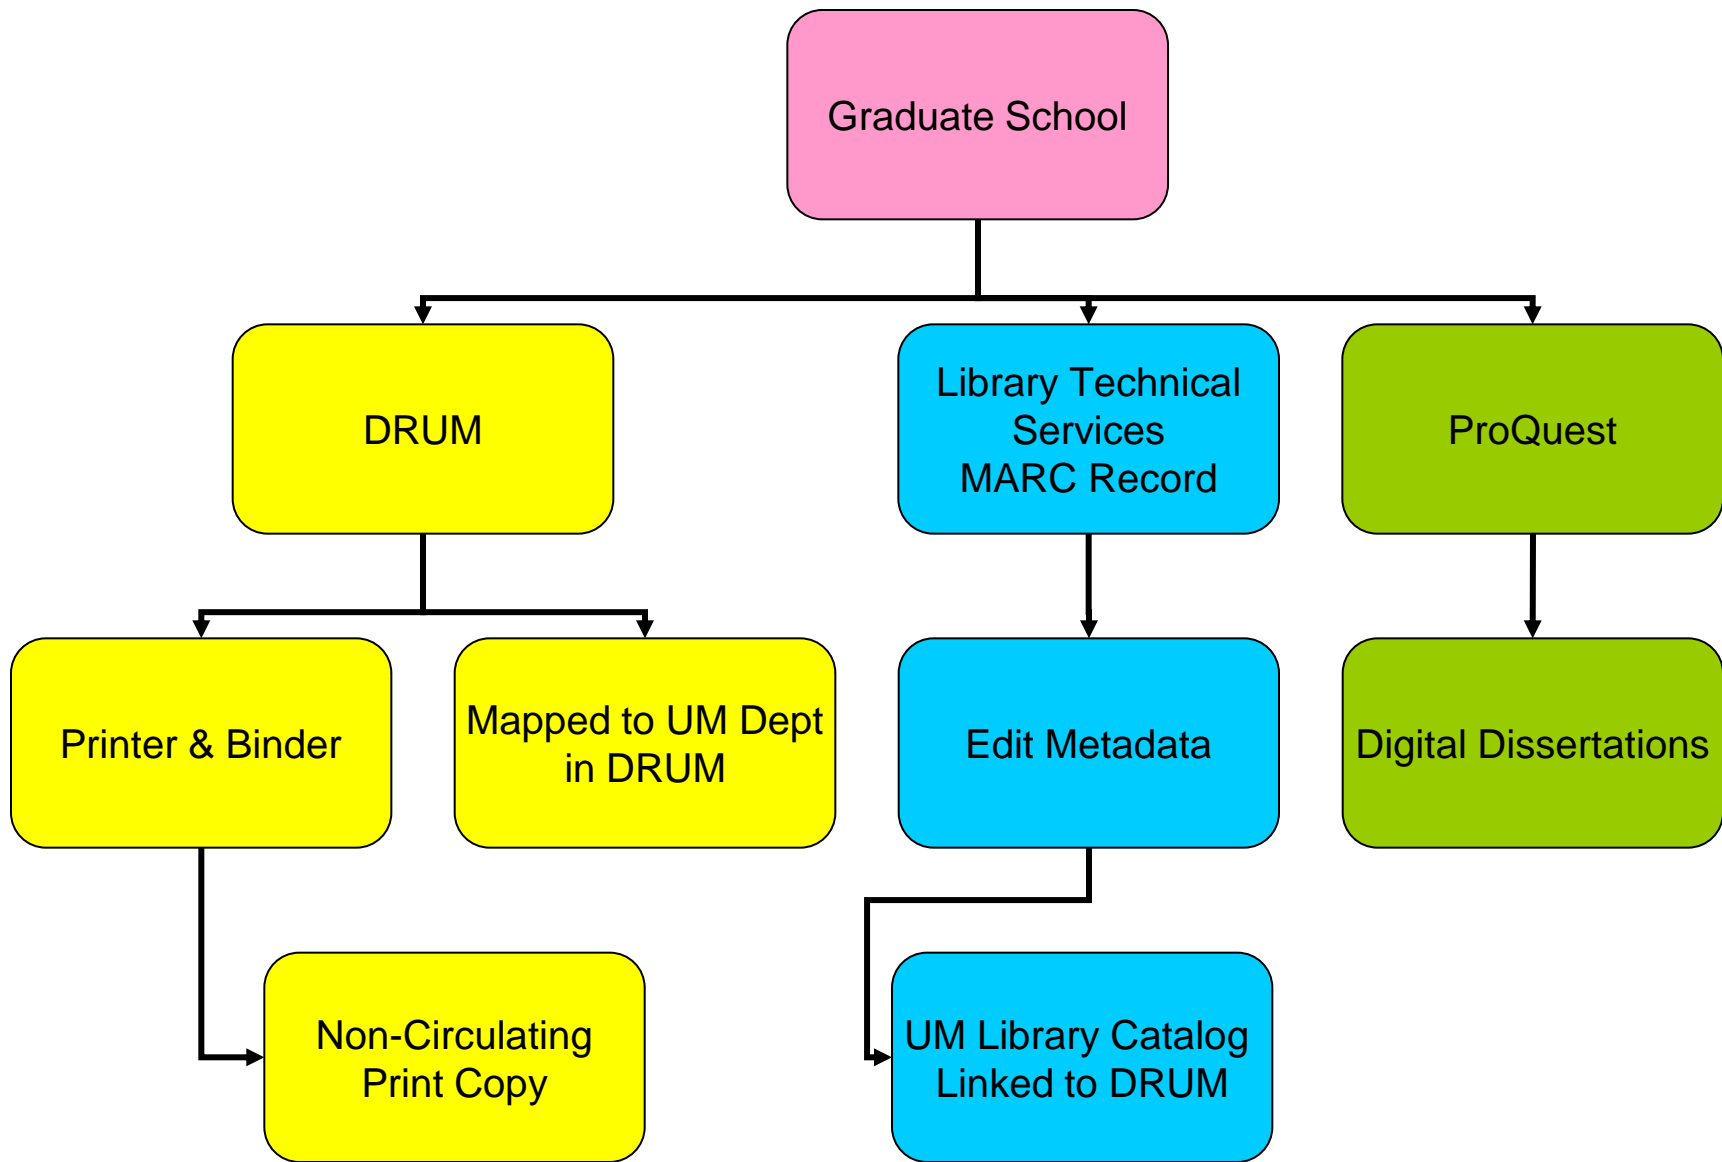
Graduate School

DRUM

Library Technical Services MARC Record

ProQuest

Printer & Binder

Mapped to UM Dept in DRUM

Edit Metadata

Digital Dissertations

Non-Circulating Print Copy

UM Library Catalog Linked to DRUM